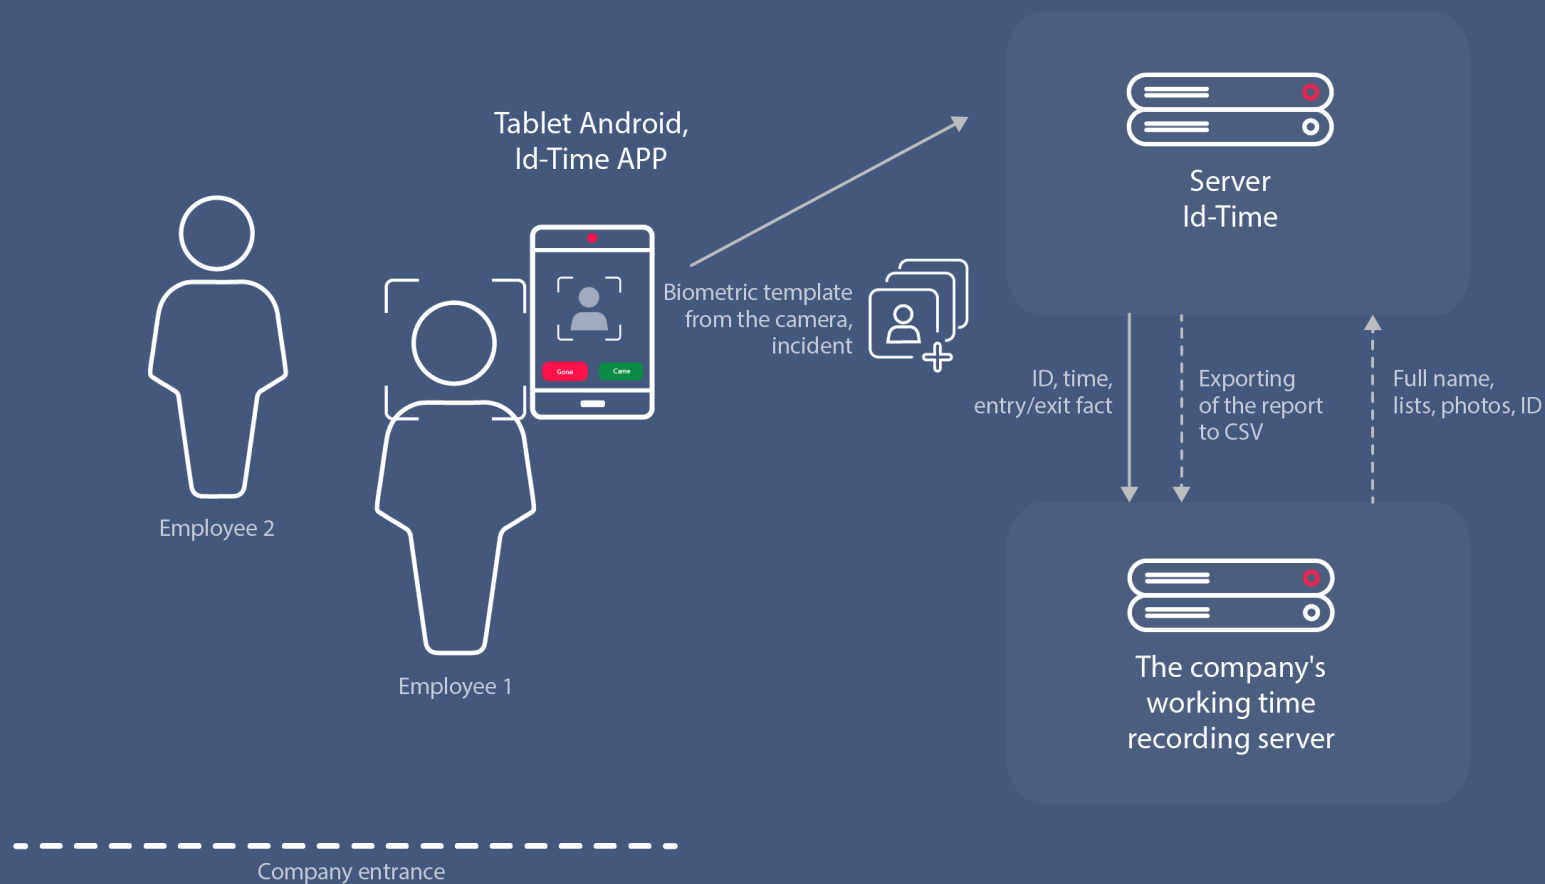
Tablet Android,
Id-Time APP

Gone

Came

Biometric template from the camera, incident

Server
Id-Time

ID, time, entry/exit fact

Exporting of the report to CSV

Full name, lists, photos, ID

Employee 2

Employee 1

The company's working time recording server

Company entrance